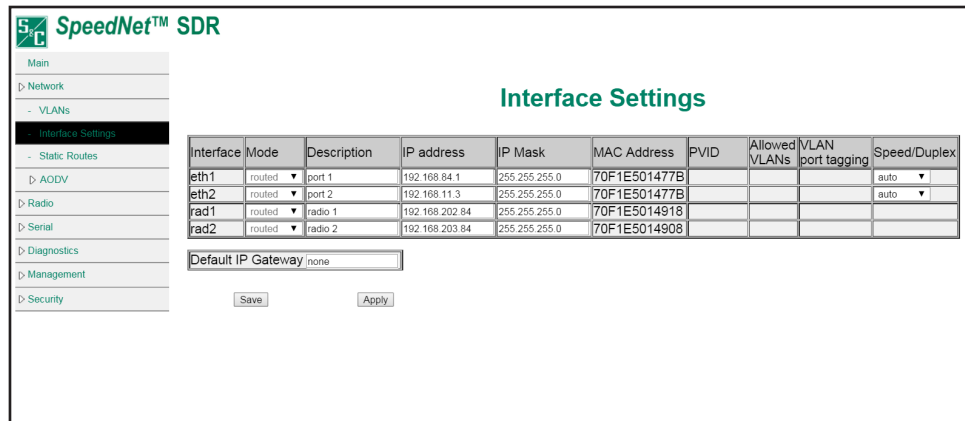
S&C SpeedNet™ SDR

Main
▷ Network
- VLANs
- Interface Settings
- Static Routes
▷ AODV
▷ Radio
▷ Serial
▷ Diagnostics
▷ Management
▷ Security

Interface Settings

| Interface | Mode | Description | IP address | IP Mask | MAC Address | PVID | Allowed VLANs | VLAN port tagging | Speed/Duplex |
|---|---|---|---|---|---|---|---|---|---|
| eth1 | routed ▼ | port 1 | 192.168.84.1 | 255.255.255.0 | 70F1E501477B | | | | auto ▼ |
| eth2 | routed ▼ | port 2 | 192.168.11.3 | 255.255.255.0 | 70F1E501477B | | | | auto ▼ |
| rad1 | routed ▼ | radio 1 | 192.168.202.84 | 255.255.255.0 | 70F1E5014918 | | | | |
| rad2 | routed ▼ | radio 2 | 192.168.203.84 | 255.255.255.0 | 70F1E5014908 | | | | |

Default IP Gateway none

Save Apply